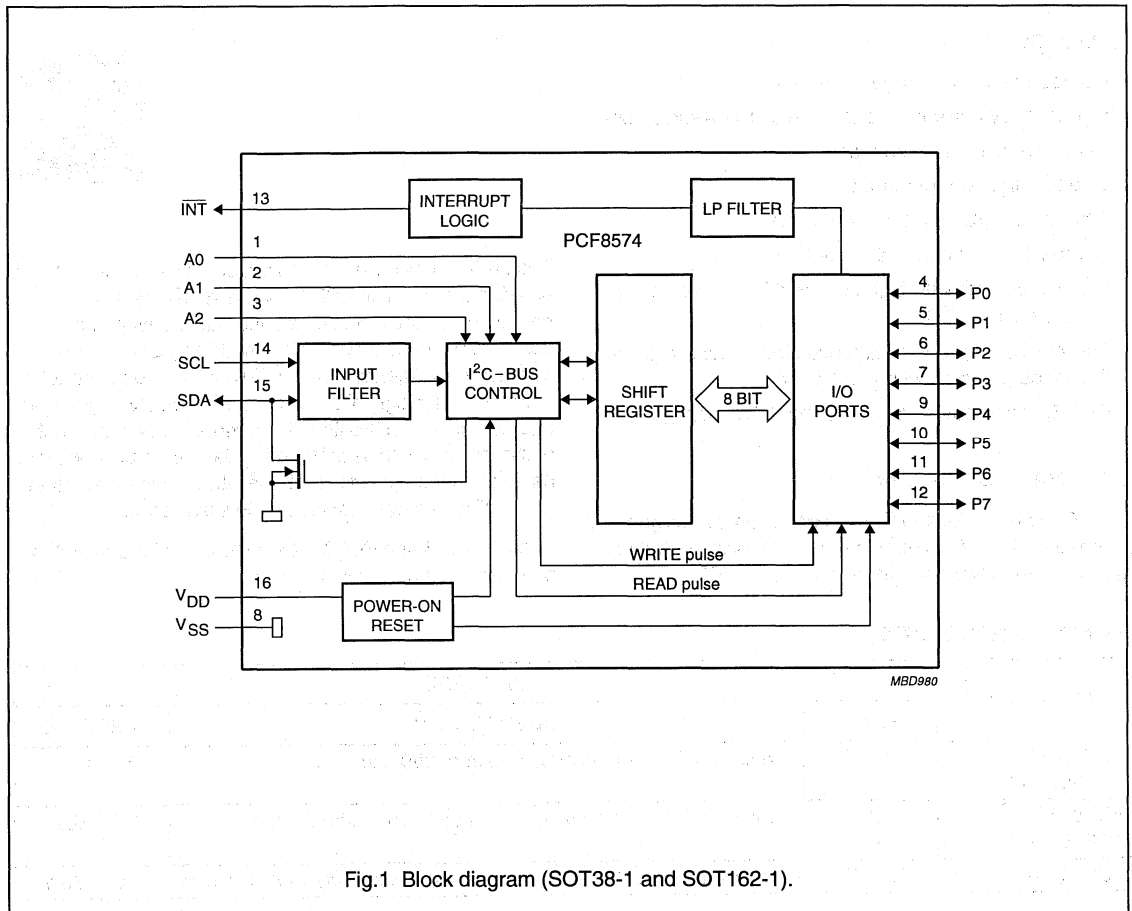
$\overline{INT}$ 13 INTERRUPT LOGIC LP FILTER

PCF8574

A0 1
A1 2
A2 3
SCL 14
SDA 15

INPUT FILTER

$I^2C$–BUS CONTROL

SHIFT REGISTER

8 BIT

I/O PORTS

4 P0
5 P1
6 P2
7 P3
9 P4
10 P5
11 P6
12 P7

WRITE pulse
READ pulse

$V_{DD}$ 16
$V_{SS}$ 8

POWER-ON RESET

MBD980

Fig.1 Block diagram (SOT38-1 and SOT162-1).